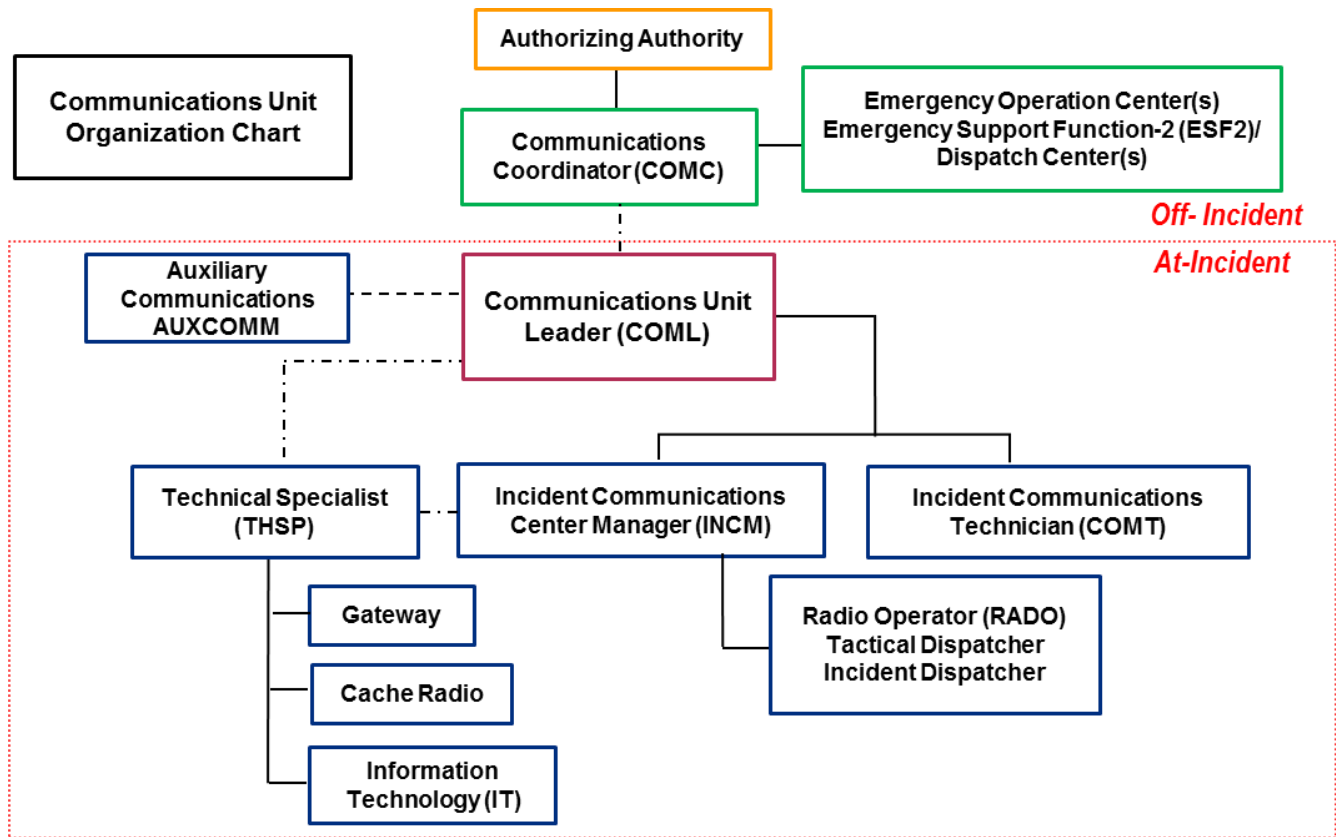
Communications Unit Organization Chart

Authorizing Authority

Communications Coordinator (COMC)

Emergency Operation Center(s)
Emergency Support Function-2 (ESF2)/
Dispatch Center(s)

Off- Incident

At-Incident

Auxiliary Communications AUXCOMM

Communications Unit Leader (COML)

Technical Specialist (THSP)

Incident Communications Center Manager (INCM)

Incident Communications Technician (COMT)

Gateway

Cache Radio

Information Technology (IT)

Radio Operator (RADO)
Tactical Dispatcher
Incident Dispatcher